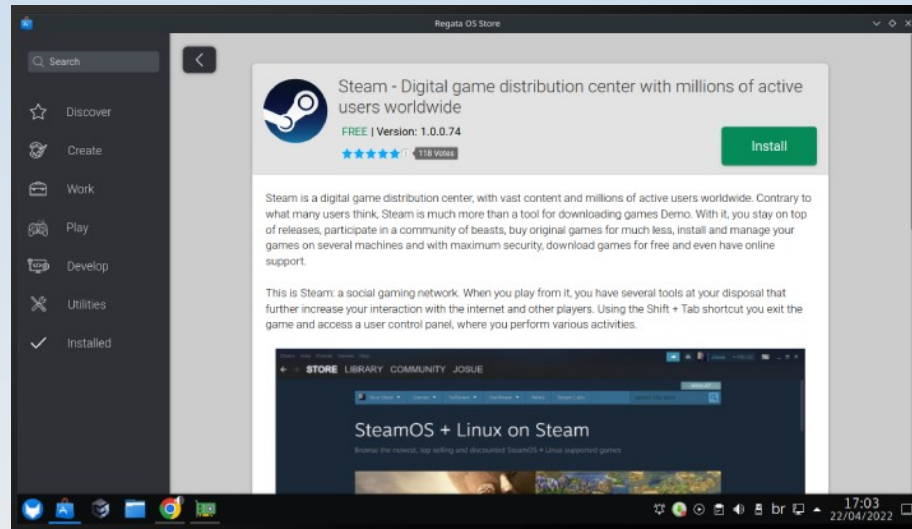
Regata OS Store

Search

Discover

Create

Work

Play

Develop

Utilities

Installed

Steam - Digital game distribution center with millions of active users worldwide

FREE | Version: 1.0.0.74

118 Votes

Install

Steam is a digital game distribution center, with vast content and millions of active users worldwide. Contrary to what many users think, Steam is much more than a tool for downloading games Demo. With it, you stay on top of releases, participate in a community of beasts, buy original games for much less, install and manage your games on several machines and with maximum security, download games for free and even have online support.

This is Steam: a social gaming network. When you play from it, you have several tools at your disposal that further increase your interaction with the internet and other players. Using the Shift + Tab shortcut you exit the game and access a user control panel, where you perform various activities.

STORE LIBRARY COMMUNITY JOSUE

SteamOS + Linux on Steam

Browse the newest, top selling and discounted SteamOS + Linux supported games

br

17:03
22/04/2022